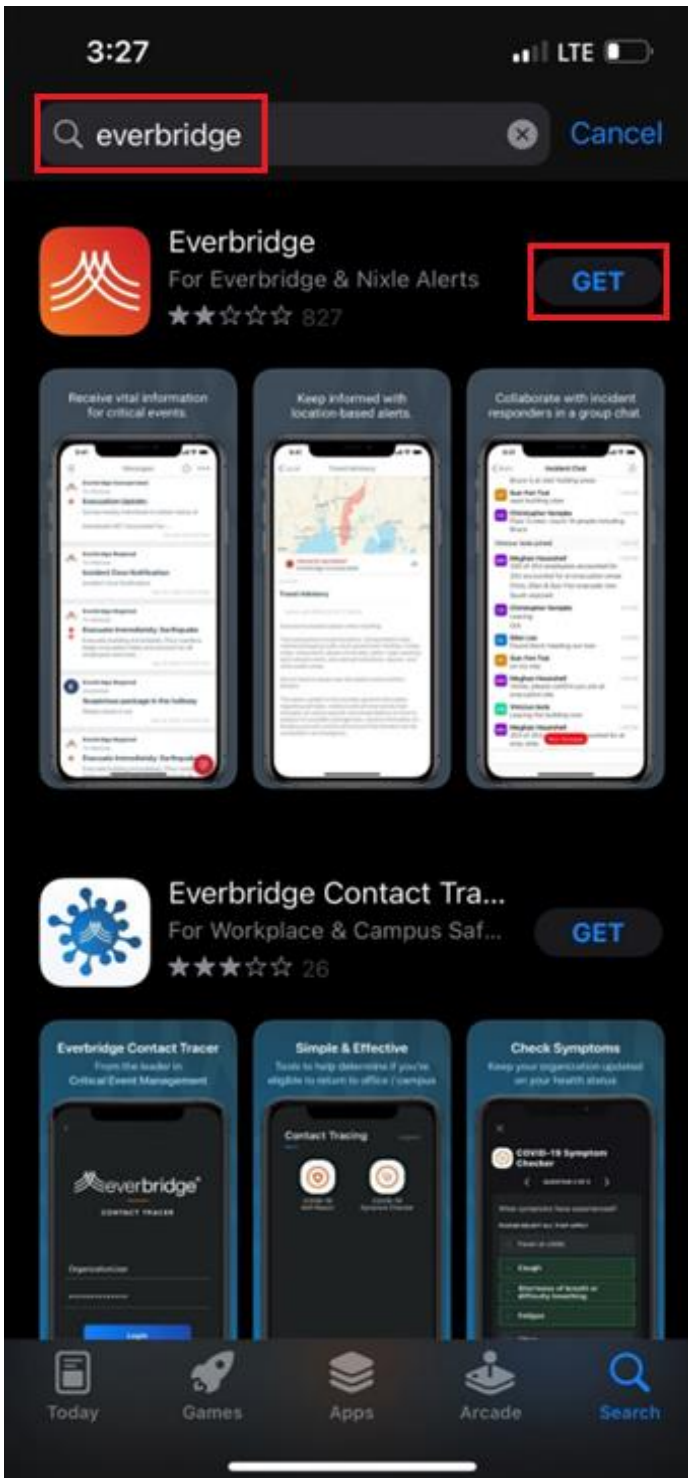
3:27

LTE

everbridge

Cancel

Everbridge

For Everbridge & Nixle Alerts

827

GET

Receive vital information for critical events.

Keep informed with location-based alerts.

Collaborate with incident responders in a group chat.

Everbridge Contact Tra...

For Workplace & Campus Saf...

26

GET

Everbridge Contact Tracer

From the leader in Critical Event Management

everbridge

CONTACT TRACER

Simple & Effective

Tools to help determine if you're eligible to return to office / campus

Contact Tracing

Check Symptoms

Keep your organization updated on your health status

COVID-19 Symptom Checker

Fever or chills

Cough

Shortness of breath or difficulty breathing

Fatigue

Today

Games

Apps

Arcade

Search